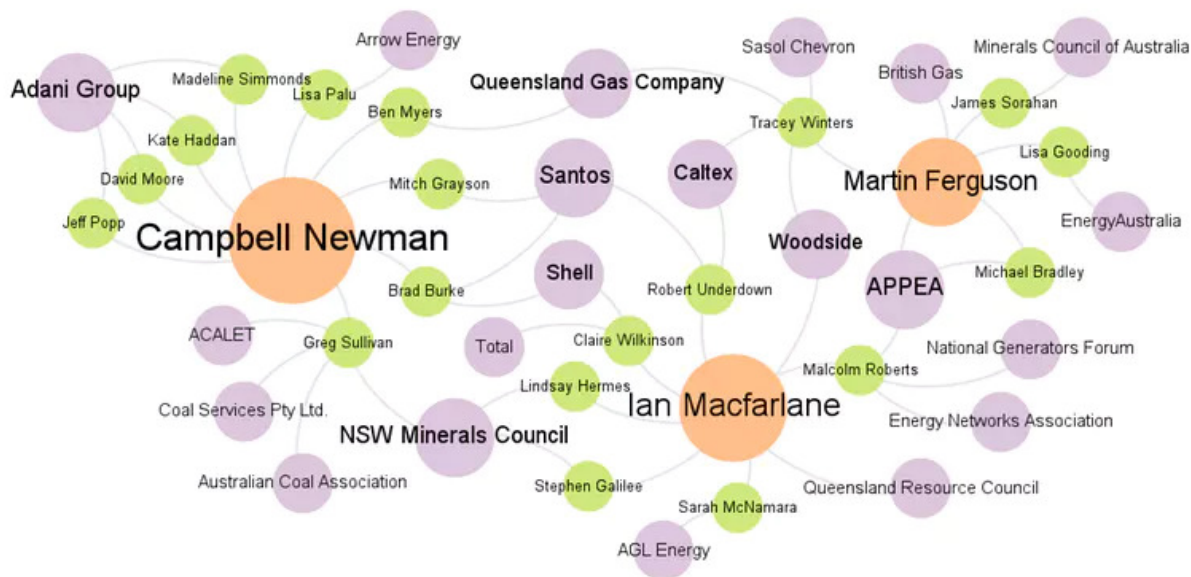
Arrow Energy
Sasol Chevron
Minerals Council of Australia
Adani Group
Madeline Simmonds
Lisa Palu
Queensland Gas Company
British Gas
James Sorahan
Ben Myers
Tracey Winters
Kate Haddan
Lisa Gooding
David Moore
Mitch Grayson
Santos
Caltex
Martin Ferguson
Jeff Popp
EnergyAustralia
Campbell Newman
Woodside
Shell
Michael Bradley
Brad Burke
Robert Underdown
APPEA
ACALET
Greg Sullivan
Total
Claire Wilkinson
National Generators Forum
Malcolm Roberts
Lindsay Hermes
Coal Services Pty Ltd.
Ian Macfarlane
Energy Networks Association
NSW Minerals Council
Australian Coal Association
Stephen Galilee
Queensland Resource Council
Sarah McNamara
AGL Energy